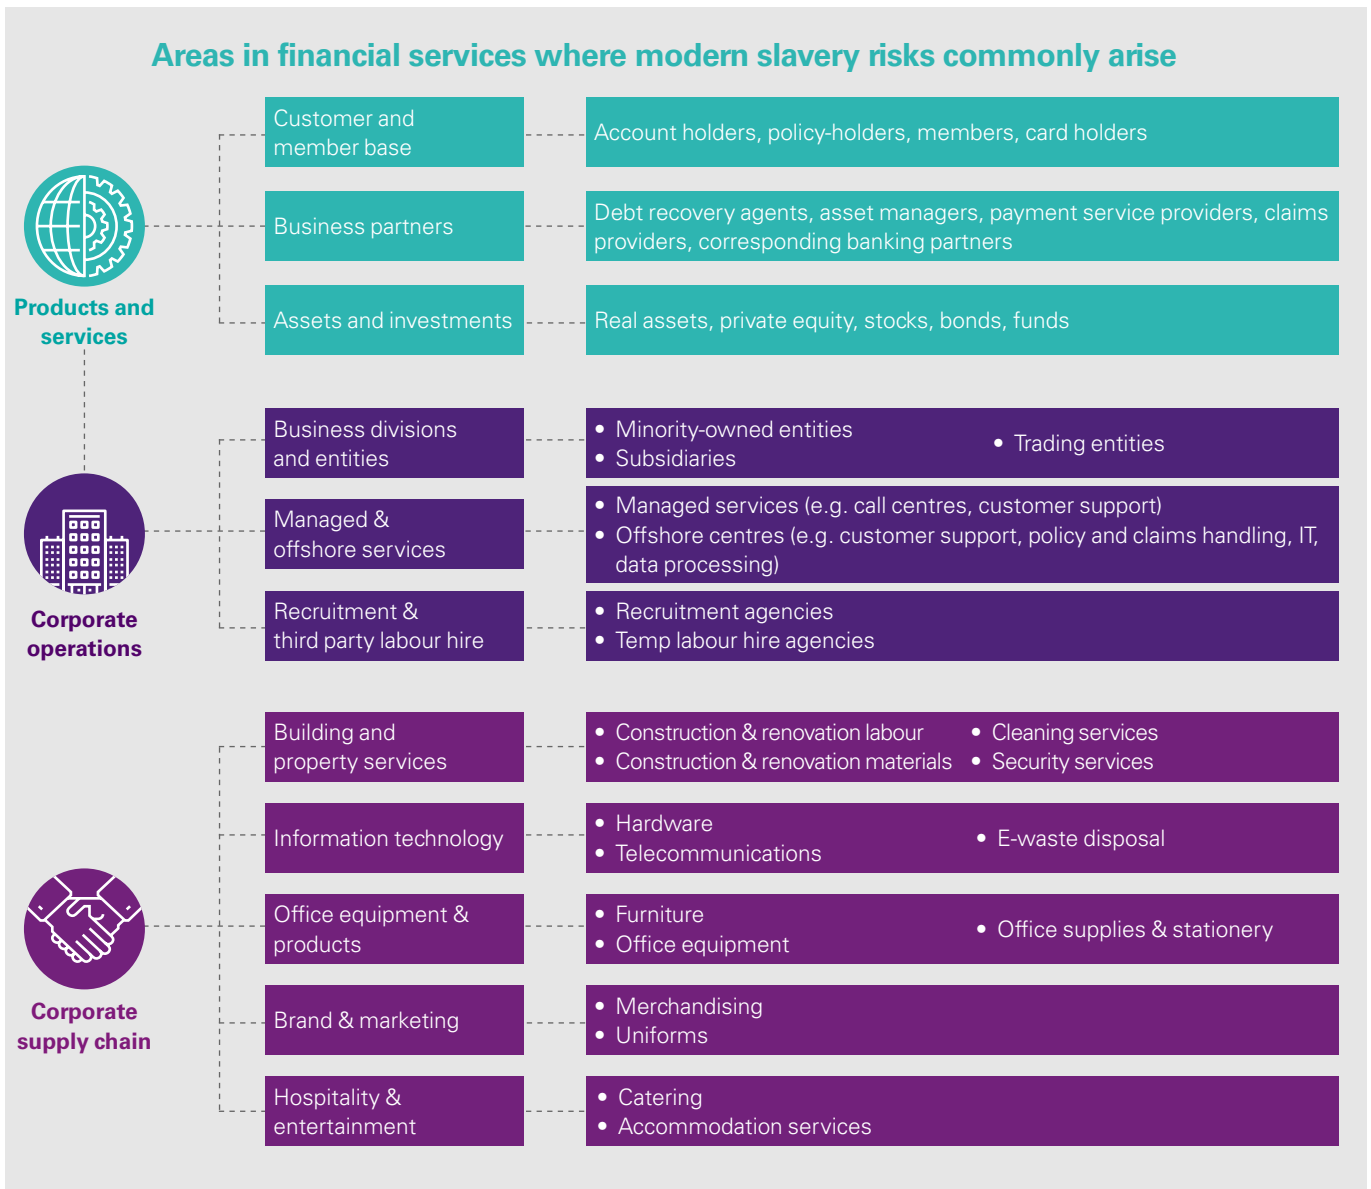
Areas in financial services where modern slavery risks commonly arise

Products and services

Customer and member base
Account holders, policy-holders, members, card holders

Business partners
Debt recovery agents, asset managers, payment service providers, claims providers, corresponding banking partners

Assets and investments
Real assets, private equity, stocks, bonds, funds

Corporate operations

Business divisions and entities
• Minority-owned entities
• Subsidiaries
• Trading entities

Managed & offshore services
• Managed services (e.g. call centres, customer support)
• Offshore centres (e.g. customer support, policy and claims handling, IT, data processing)

Recruitment & third party labour hire
• Recruitment agencies
• Temp labour hire agencies

Corporate supply chain

Building and property services
• Construction & renovation labour
• Construction & renovation materials
• Cleaning services
• Security services

Information technology
• Hardware
• Telecommunications
• E-waste disposal

Office equipment & products
• Furniture
• Office equipment
• Office supplies & stationery

Brand & marketing
• Merchandising
• Uniforms

Hospitality & entertainment
• Catering
• Accommodation services